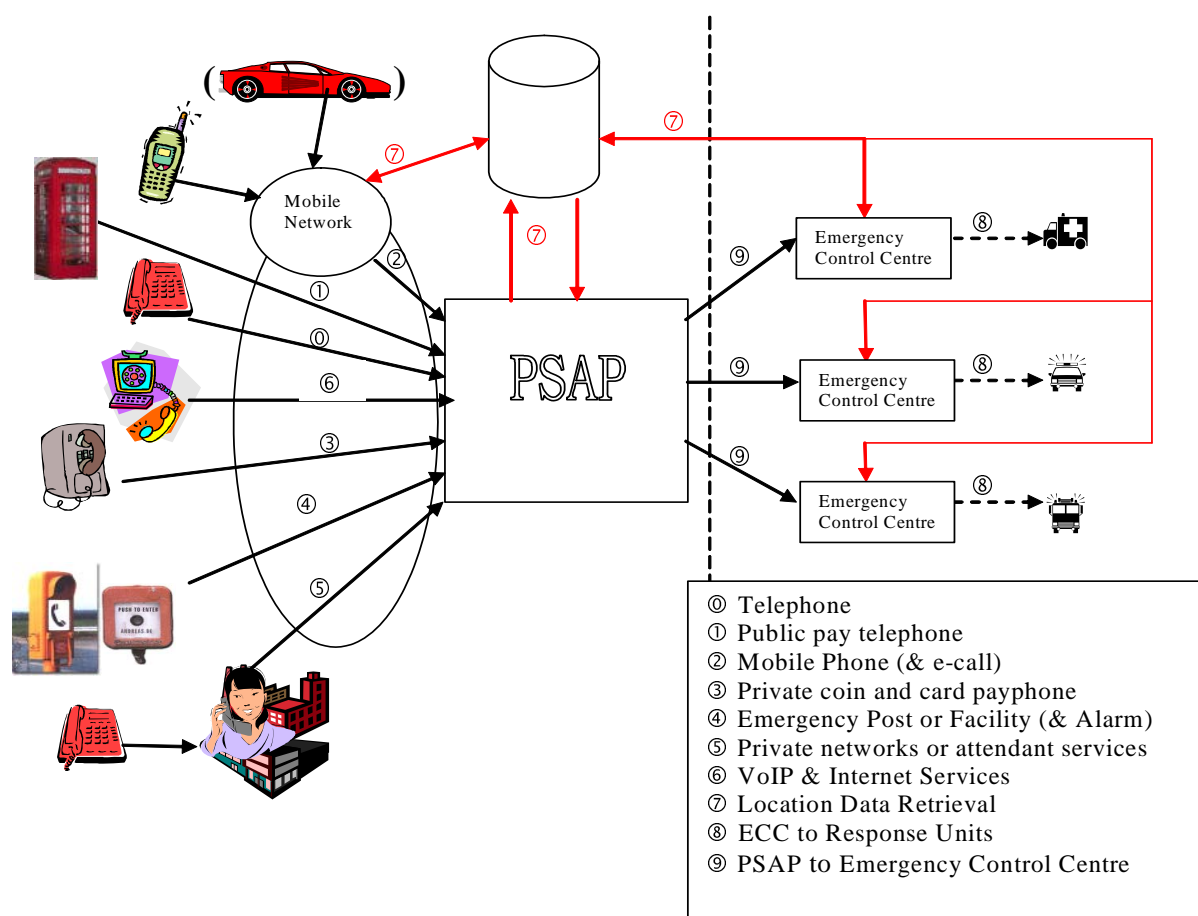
(  )

Mobile Network

⑦

⑦

⑦

②

①

⓪

⑥

③

④

⑤

PSAP

⑨

⑨

⑨

Emergency Control Centre

Emergency Control Centre

Emergency Control Centre

⑧

⑧

⑧

PUSH TO ENTER

⓪ Telephone
① Public pay telephone
② Mobile Phone (& e-call)
③ Private coin and card payphone
④ Emergency Post or Facility (& Alarm)
⑤ Private networks or attendant services
⑥ VoIP & Internet Services
⑦ Location Data Retrieval
⑧ ECC to Response Units
⑨ PSAP to Emergency Control Centre